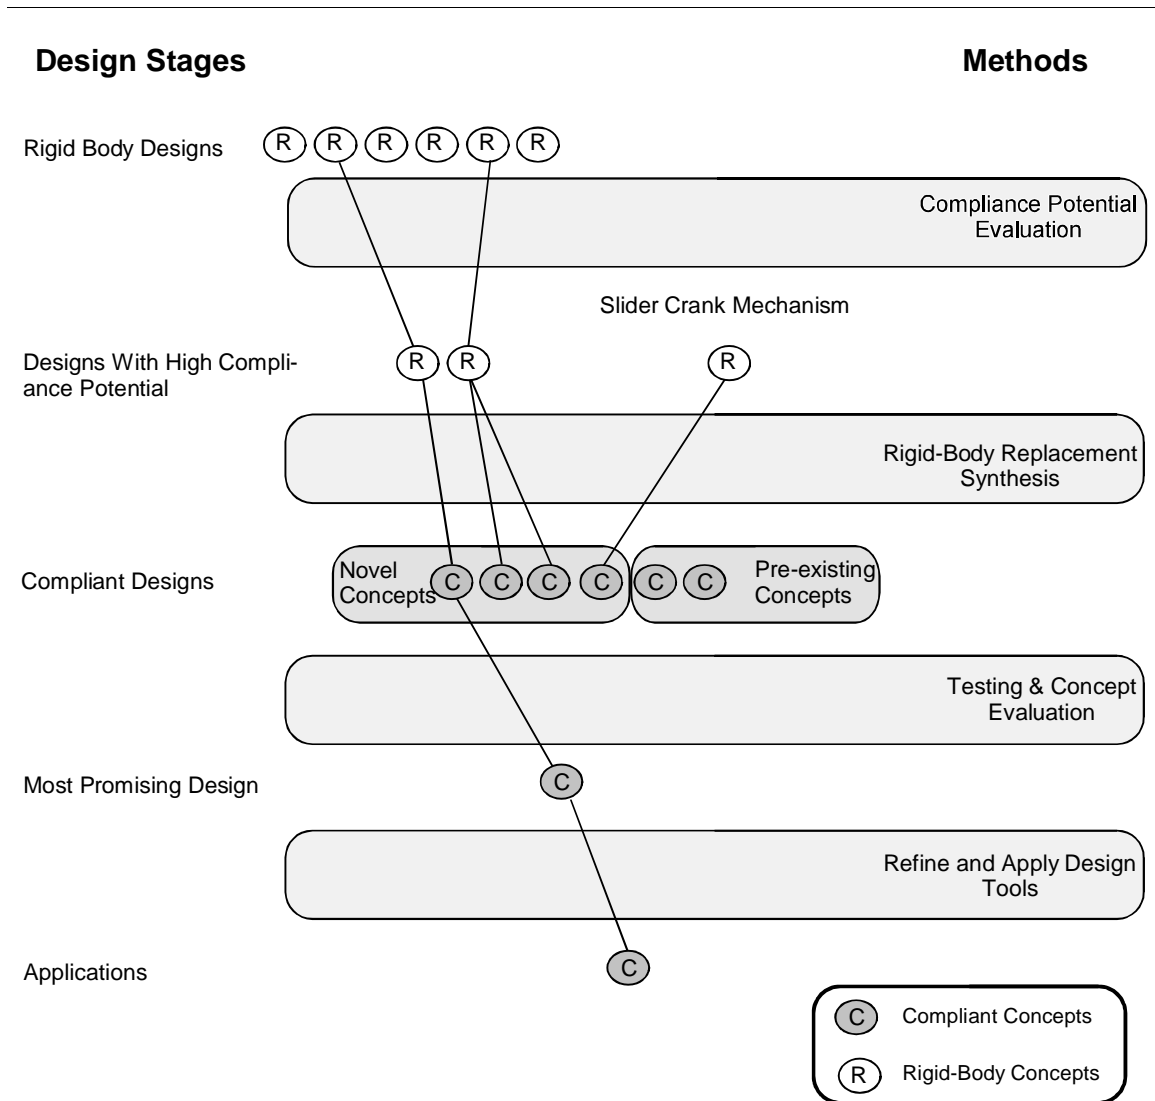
Design Stages

Methods

Rigid Body Designs R R R R R R

Compliance Potential Evaluation

Slider Crank Mechanism

Designs With High Compliance Potential R R R

Rigid-Body Replacement Synthesis

Compliant Designs

Novel Concepts C C C C

C C Pre-existing Concepts

Testing & Concept Evaluation

Most Promising Design C

Refine and Apply Design Tools

Applications C

C Compliant Concepts

R Rigid-Body Concepts